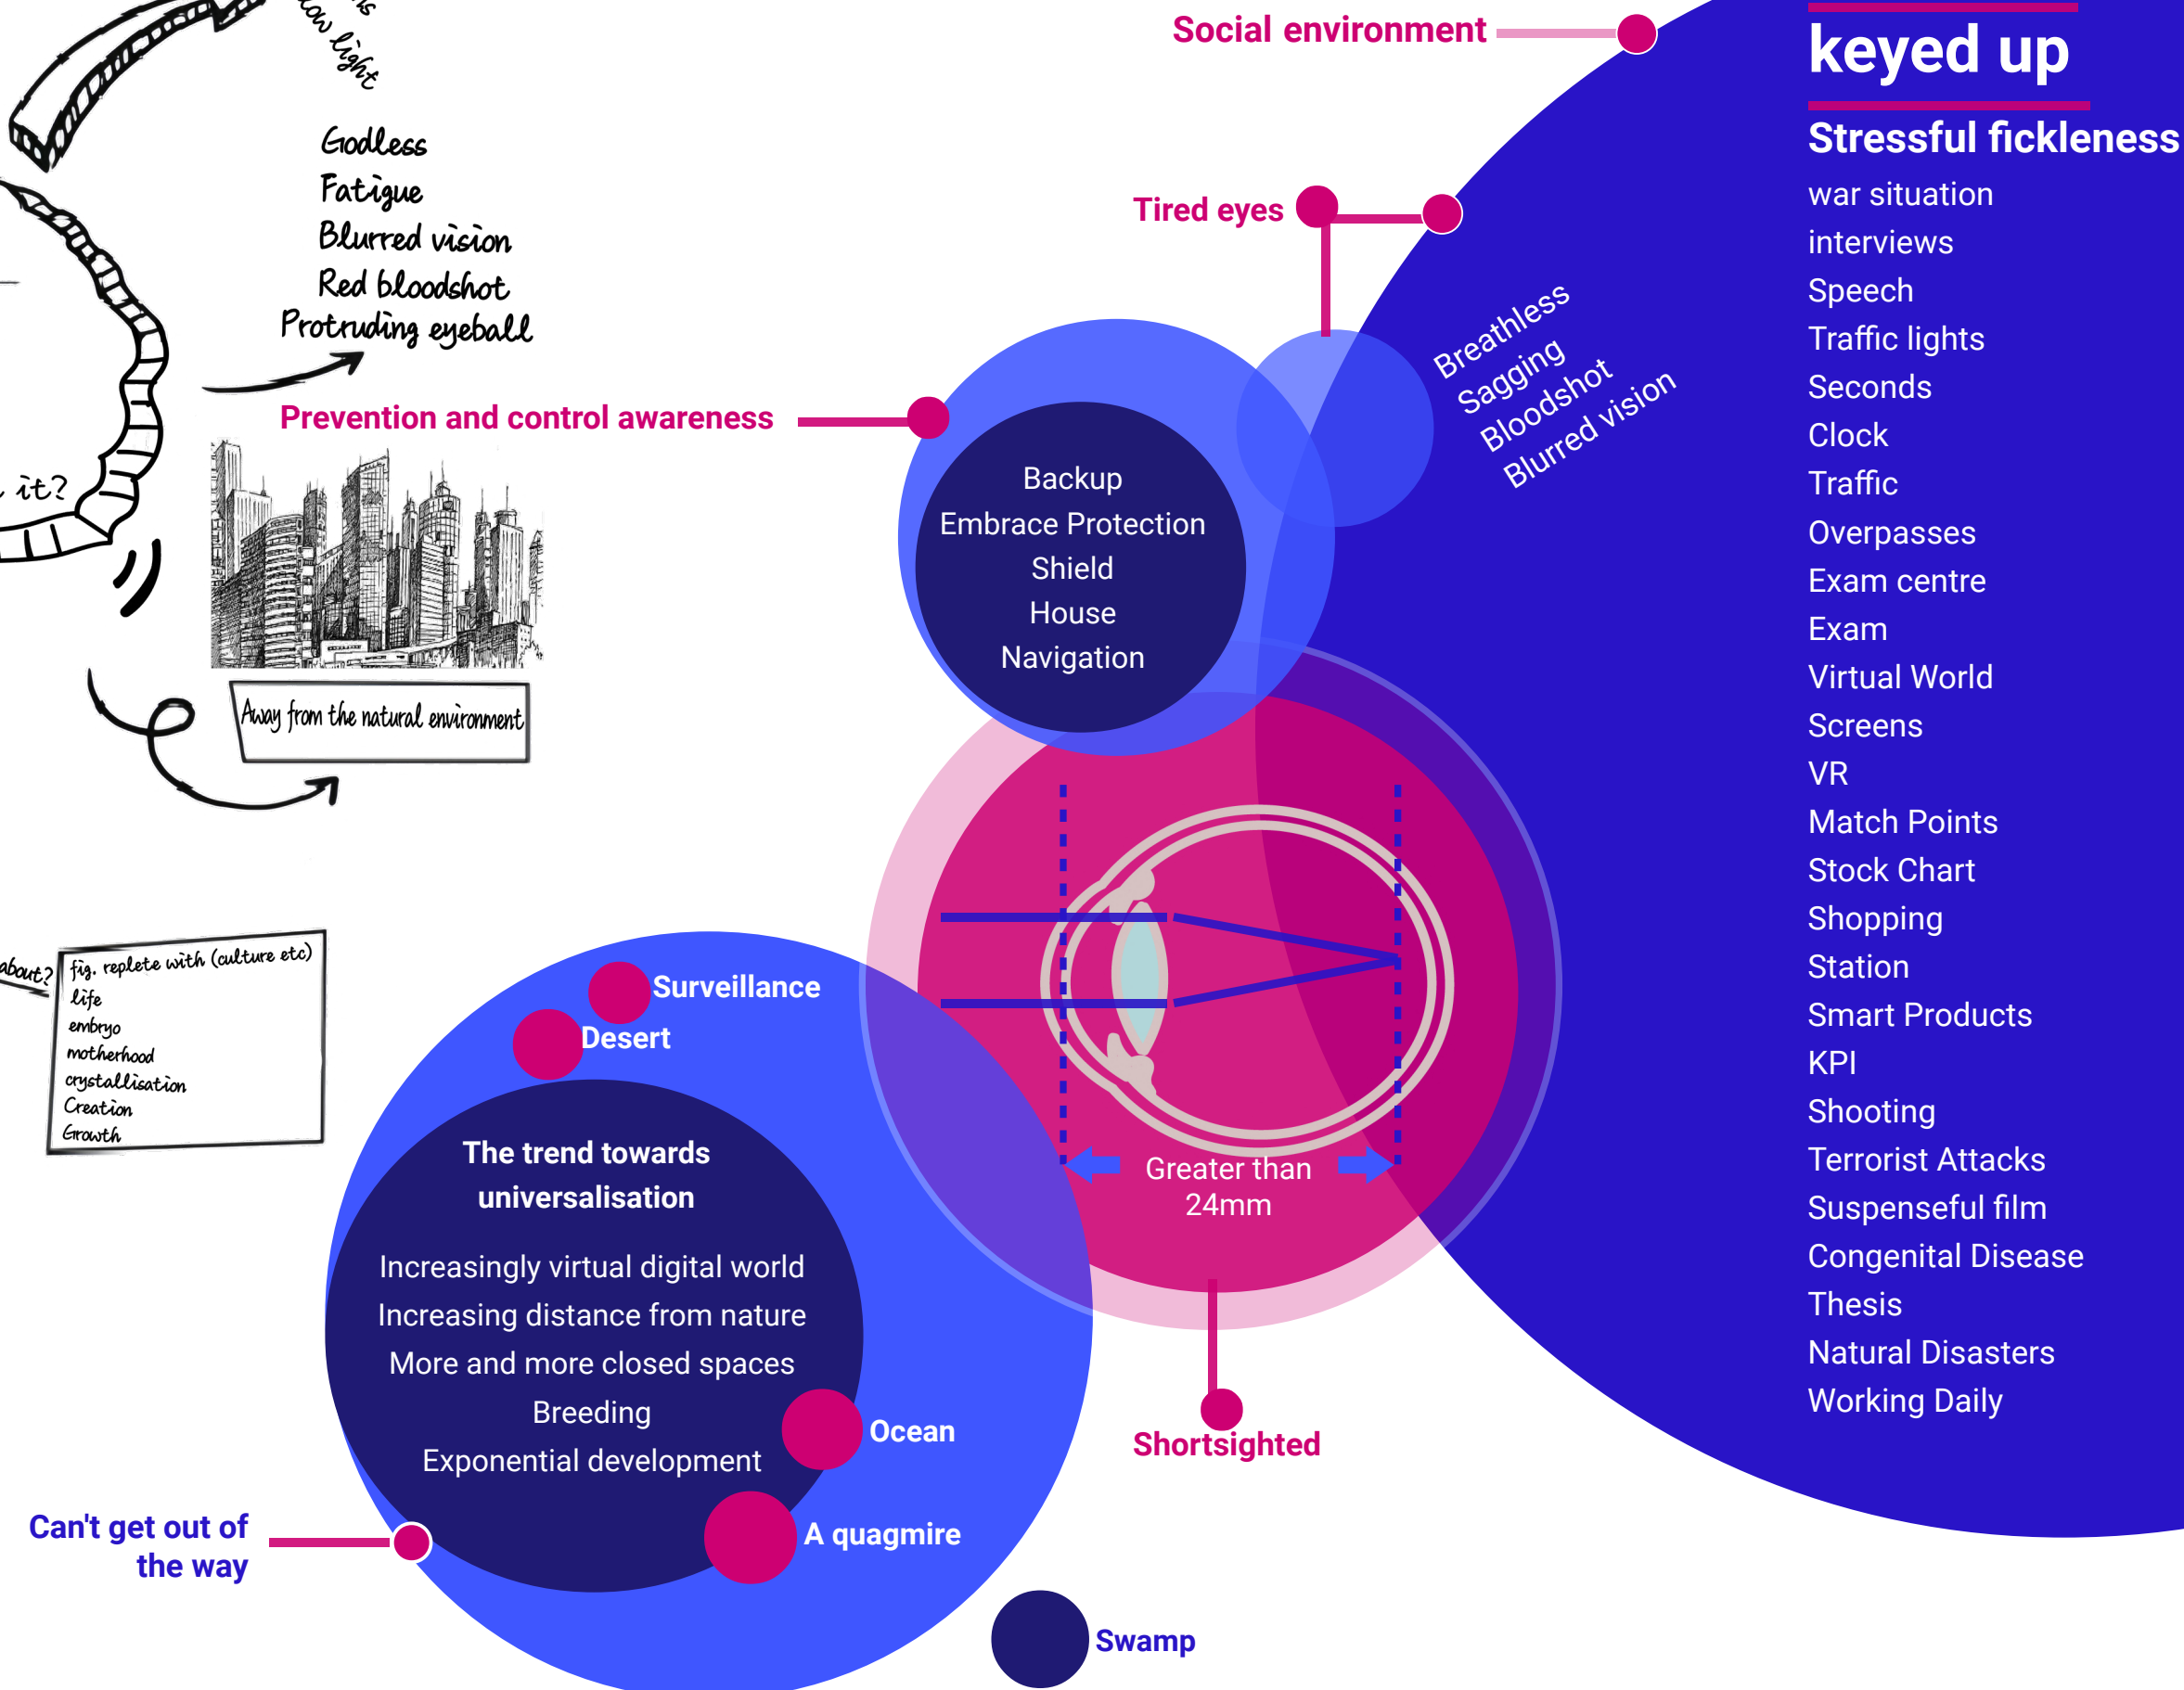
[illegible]
low light

Godless
Fatigue
Blurred vision
Red bloodshot
Protruding eyeball

it?

Prevention and control awareness

Away from the natural environment

about?

fig. replete with (culture etc)
life
embryo
motherhood
crystallisation
Creation
Growth

Social environment

keyed up

Stressful fickleness

war situation
interviews
Speech
Traffic lights
Seconds
Clock
Traffic
Overpasses
Exam centre
Exam
Virtual World
Screens
VR
Match Points
Stock Chart
Shopping
Station
Smart Products
KPI
Shooting
Terrorist Attacks
Suspenseful film
Congenital Disease
Thesis
Natural Disasters
Working Daily

Tired eyes

Breathless
Sagging
Bloodshot
Blurred vision

Backup
Embrace Protection
Shield
House
Navigation

Greater than 24mm

Shortsighted

Surveillance
Desert

The trend towards universalisation

Increasingly virtual digital world
Increasing distance from nature
More and more closed spaces
Breeding
Exponential development

Ocean
A quagmire

Can't get out of the way

Swamp